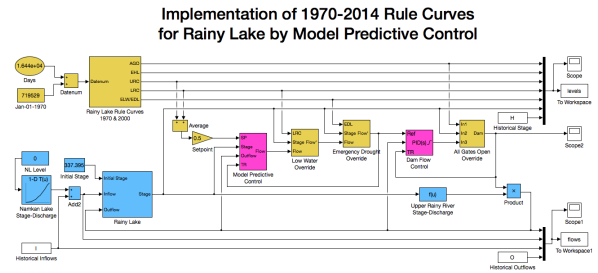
Implementation of 1970-2014 Rule Curves for Rainy Lake by Model Predictive Control

1.644e+04

Days

719529

Jan-01-1970

Datenum

Datenum

AGO

EHL

URC

LRC

ELW/EDL

Rainy Lake Rule Curves 1970 & 2000

Average

0.5

Setpoint

SP

Stage

Outflow

Tr

Flow

Model Predictive Control

LRC

Stage

Flow

Flow'

Low Water Override

EDL

Stage

Flow

Flow'

Emergency Drought Override

Ref

PID(s)

TR

Dam Flow Control

In1

In2

In3

Dam

All Gates Open Override

H

Historical Stage

Scope

levels

To Workspace

Scope2

0

NL Level

1-D T(u)

Namkan Lake Stage-Discharge

337.395

Initial Stage

Add2

Initial Stage

Inflow

Outflow

Stage

Rainy Lake

f(u)

Upper Rainy River Stage-Discharge

Product

Scope1

flows

To Workspace1

I

Historical Inflows

O

Historical Outflows